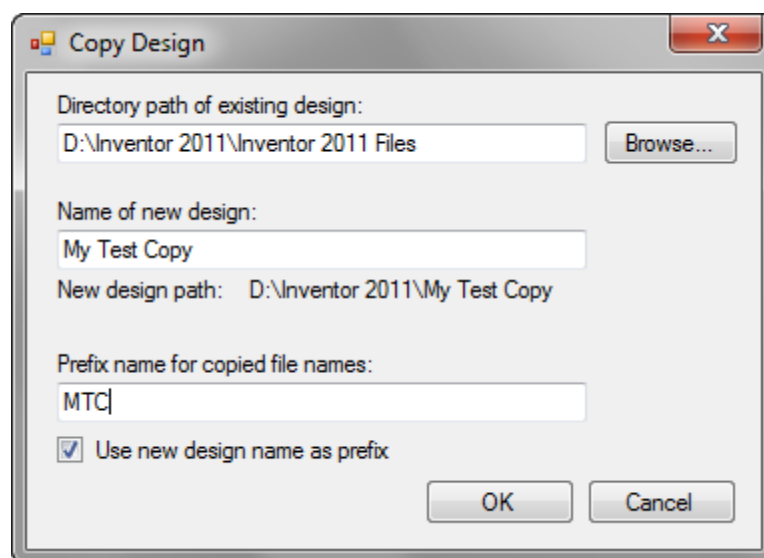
Copy Design

Directory path of existing design:

D:\Inventor 2011\Inventor 2011 Files

Browse...

Name of new design:

My Test Copy

New design path: D:\Inventor 2011\My Test Copy

Prefix name for copied file names:

MTC

Use new design name as prefix

OK

Cancel